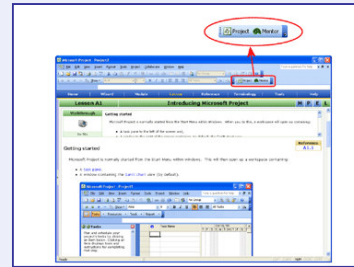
Project Mentor

Microsoft Project - Project1

Home Wizard Module Lessons Reference Terminology Tools Help

Lesson A1

Introducing Microsoft Project

Walkthrough

Getting started

Microsoft Project is normally started from the Start Menu within Windows. When you do this, a workspace will open up containing:

Reference A1.1

Getting started

Microsoft Project is normally started from the Start Menu within Windows. This will then open up a workspace containing:

a task pane,

a window containing the Gantt chart view (by default).

Microsoft Project - Project1

Tasks

Task Name